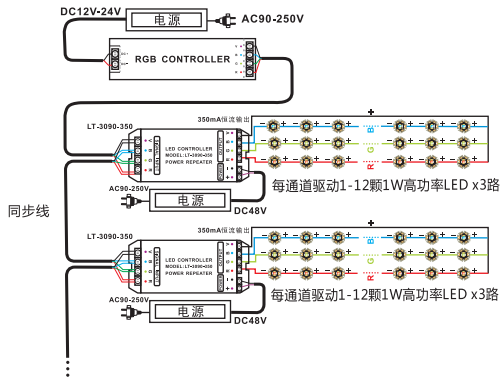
DC12V-24V
电源
AC90-250V
RGB CONTROLLER
LT-3090-350
350mA恒流输出
LED CONTROLLER
MODEL LT-3090-350
POWER REPEATER
AC90-250V
电源
DC48V
每通道驱动1-12颗1W高功率LED x3路
同步线
LT-3090-350
350mA恒流输出
LED CONTROLLER
MODEL LT-3090-350
POWER REPEATER
AC90-250V
电源
DC48V
每通道驱动1-12颗1W高功率LED x3路